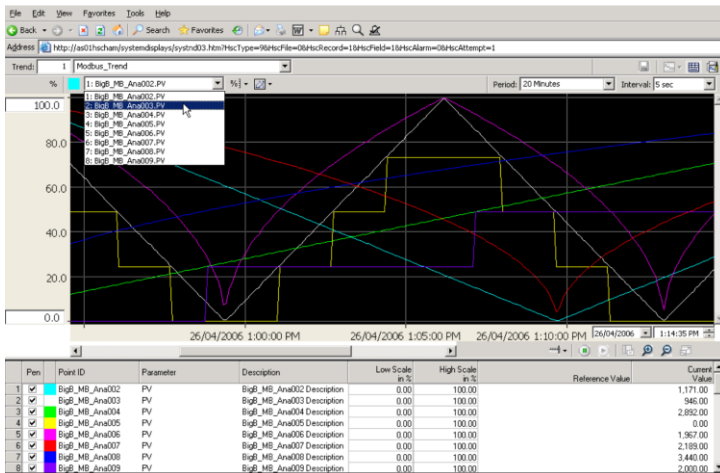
File Edit View Favorites Tools Help

Back Search Favorites

Address http://as01hscham/systemdisplays/systrnd03.htm?HscType=9&HscFile=0&HscRecord=1&HscField=1&HscAlarm=0&HscAttempt=1

Trend: 1 Modbus_Trend

% 1: BigB_MB_Ana002.PV %

Period: 20 Minutes Interval: 5 sec

1: BigB_MB_Ana002.PV
2: BigB_MB_Ana003.PV
3: BigB_MB_Ana004.PV
4: BigB_MB_Ana005.PV
5: BigB_MB_Ana006.PV
6: BigB_MB_Ana007.PV
7: BigB_MB_Ana008.PV
8: BigB_MB_Ana009.PV

100.0
80.0
60.0
40.0
20.0
0.0

26/04/2006 1:00:00 PM 26/04/2006 1:05:00 PM 26/04/2006 1:10:00 PM 26/04/2006 1:14:35 PM

| | Pen | Point ID | Parameter | Description | Low Scale in % | High Scale in % | Reference Value | Current Value |
|---|---|---|---|---|---|---|---|---|
| 1 | ☑ | BigB_MB_Ana002 | PV | BigB_MB_Ana002 Description | 0.00 | 100.00 | | 1,171.00 |
| 2 | ☑ | BigB_MB_Ana003 | PV | BigB_MB_Ana003 Description | 0.00 | 100.00 | | 946.00 |
| 3 | ☑ | BigB_MB_Ana004 | PV | BigB_MB_Ana004 Description | 0.00 | 100.00 | | 2,892.00 |
| 4 | ☑ | BigB_MB_Ana005 | PV | BigB_MB_Ana005 Description | 0.00 | 100.00 | | 0.00 |
| 5 | ☑ | BigB_MB_Ana006 | PV | BigB_MB_Ana006 Description | 0.00 | 100.00 | | 1,967.00 |
| 6 | ☑ | BigB_MB_Ana007 | PV | BigB_MB_Ana007 Description | 0.00 | 100.00 | | 2,189.00 |
| 7 | ☑ | BigB_MB_Ana008 | PV | BigB_MB_Ana008 Description | 0.00 | 100.00 | | 3,440.00 |
| 8 | ☑ | BigB_MB_Ana009 | PV | BigB_MB_Ana009 Description | 0.00 | 100.00 | | 2,000.00 |